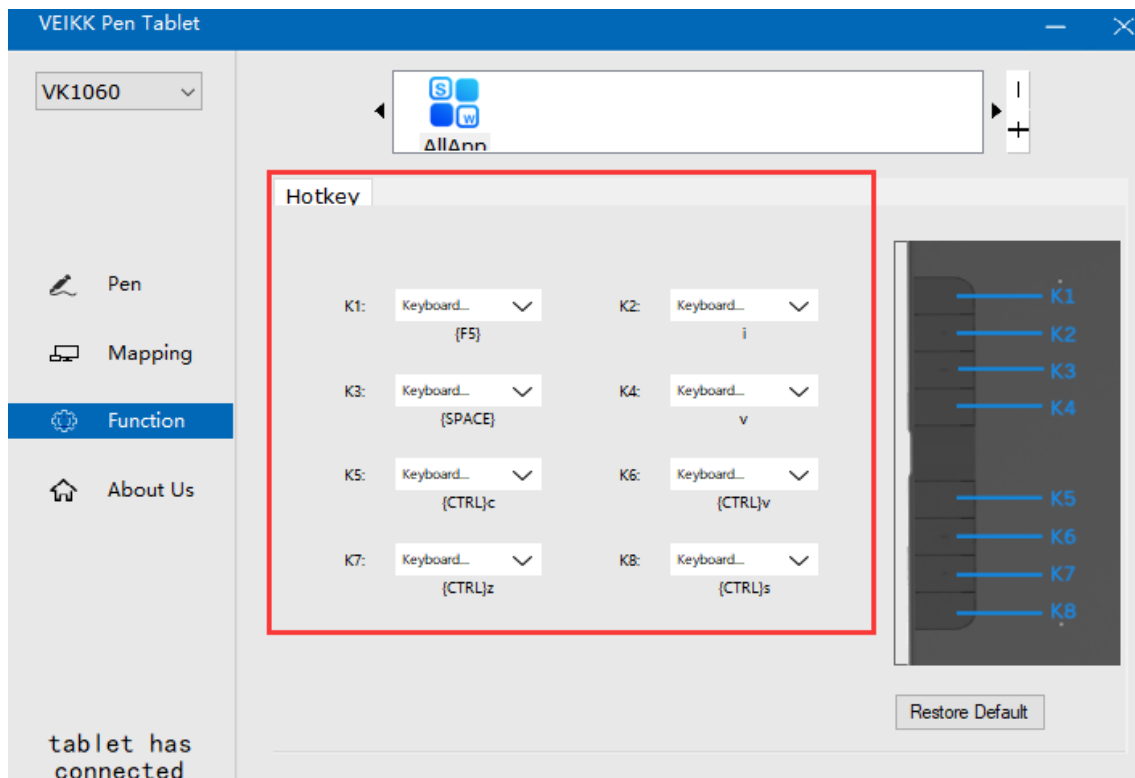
VEIKK Pen Tablet

VK1060

AllApp

Hotkey

Pen

Mapping

Function

About Us

K1: Keyboard...
{F5}

K2: Keyboard...
i

K3: Keyboard...
{SPACE}

K4: Keyboard...
v

K5: Keyboard...
{CTRL}c

K6: Keyboard...
{CTRL}v

K7: Keyboard...
{CTRL}z

K8: Keyboard...
{CTRL}s

K1
K2
K3
K4
K5
K6
K7
K8

Restore Default

tablet has connected